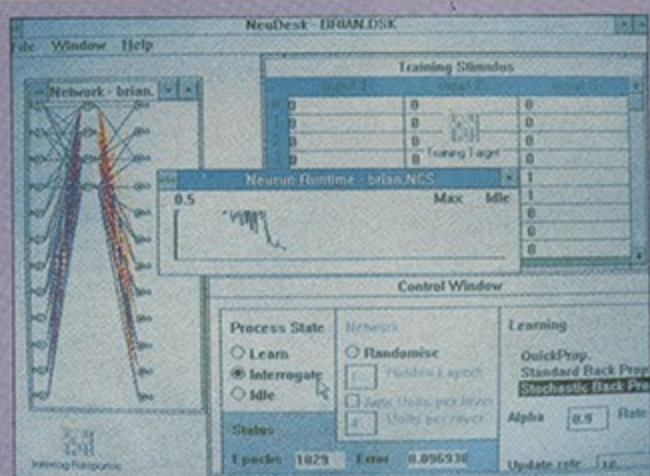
NeuDesk - BRIAN.DSK

ile Window Help

Network - brian.

Training Stimulus

| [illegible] | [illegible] | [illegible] |
|---|---|---|
| 0 | 0 | 0 |
| 0 | | 0 |
| 0 | | 0 |
| 0 | Training Target | 0 |
| | | 1 |
| | | 1 |
| | | 0 |
| | | 0 |
| | | 0 |

Neuron Runtime - brian.NCS

0.5 Max Idle

Control Window

Process State
Learn
Interrogate
Idle

Network
Randomise
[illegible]
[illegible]
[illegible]

Learning
QuickProp.
Standard Back Prop
Stochastic Back Pro

Alpha 0.9 Rate

Status

Epochs 1079 Error 0.096930

Update rate

Interrog Responses